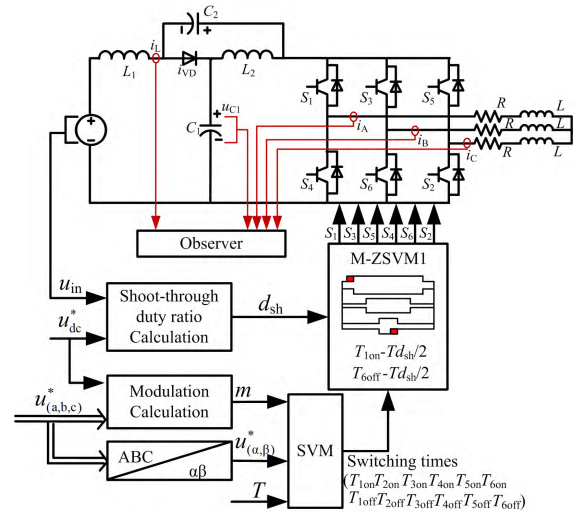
$C_2$
$i_L$
$L_1$
$i_{VD}$
$L_2$
$u_{C1}$
$C_1$
$S_1$
$S_3$
$S_5$
$i_A$
$i_B$
$i_C$
$R$
$R$
$R$
$L$
$L$
$L$
$S_4$
$S_6$
$S_2$
Observer
$S_1$ $S_3$ $S_5$ $S_4$ $S_6$ $S_2$
M-ZSVM1
$u_{\text{in}}$
$u_{\text{dc}}^*$
Shoot-through duty ratio Calculation
$d_{\text{sh}}$
$T_{1\text{on}}$-$Td_{\text{sh}}/2$
$T_{6\text{off}}$-$Td_{\text{sh}}/2$
Modulation Calculation
$m$
$u_{(\text{a,b,c})}^*$
ABC
αβ
$u_{(\alpha,\beta)}^*$
SVM
$T$
Switching times
($T_{1\text{on}}T_{2\text{on}}T_{3\text{on}}T_{4\text{on}}T_{5\text{on}}T_{6\text{on}}$
$T_{1\text{off}}T_{2\text{off}}T_{3\text{off}}T_{4\text{off}}T_{5\text{off}}T_{6\text{off}}$)